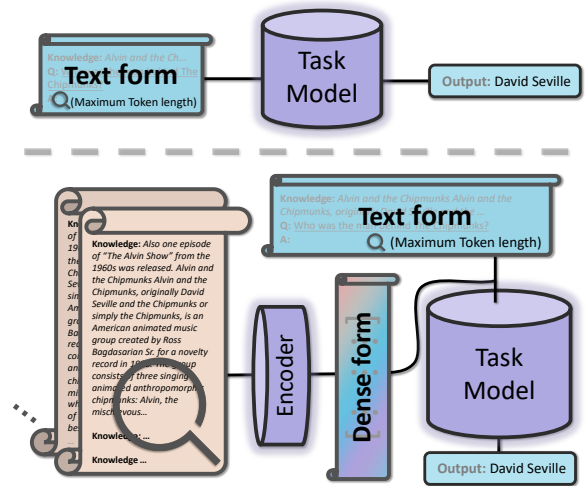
Knowledge: Alvin and the Ch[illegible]
Q: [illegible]
Text form
(Maximum Token length)

Task Model

Output: David Seville

Knowledge: Also one episode of "The Alvin Show" from the 1960s was released. Alvin and the Chipmunks Alvin and the Chipmunks, originally David Seville and the Chipmunks or simply the Chipmunks, is an American animated music group created by Ross Bagdasarian Sr. for a novelty record in 19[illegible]. The group consists of three singing animated anthropomorphic chipmunks: Alvin, the mischievous...

Knowledge: ...

Knowledge ...

Encoder

Dense form

Knowledge: Alvin and the Chipmunks Alvin and the Chipmunks, originally David...
Q: Who was the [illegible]?
A:
Text form
(Maximum Token length)

Task Model

Output: David Seville